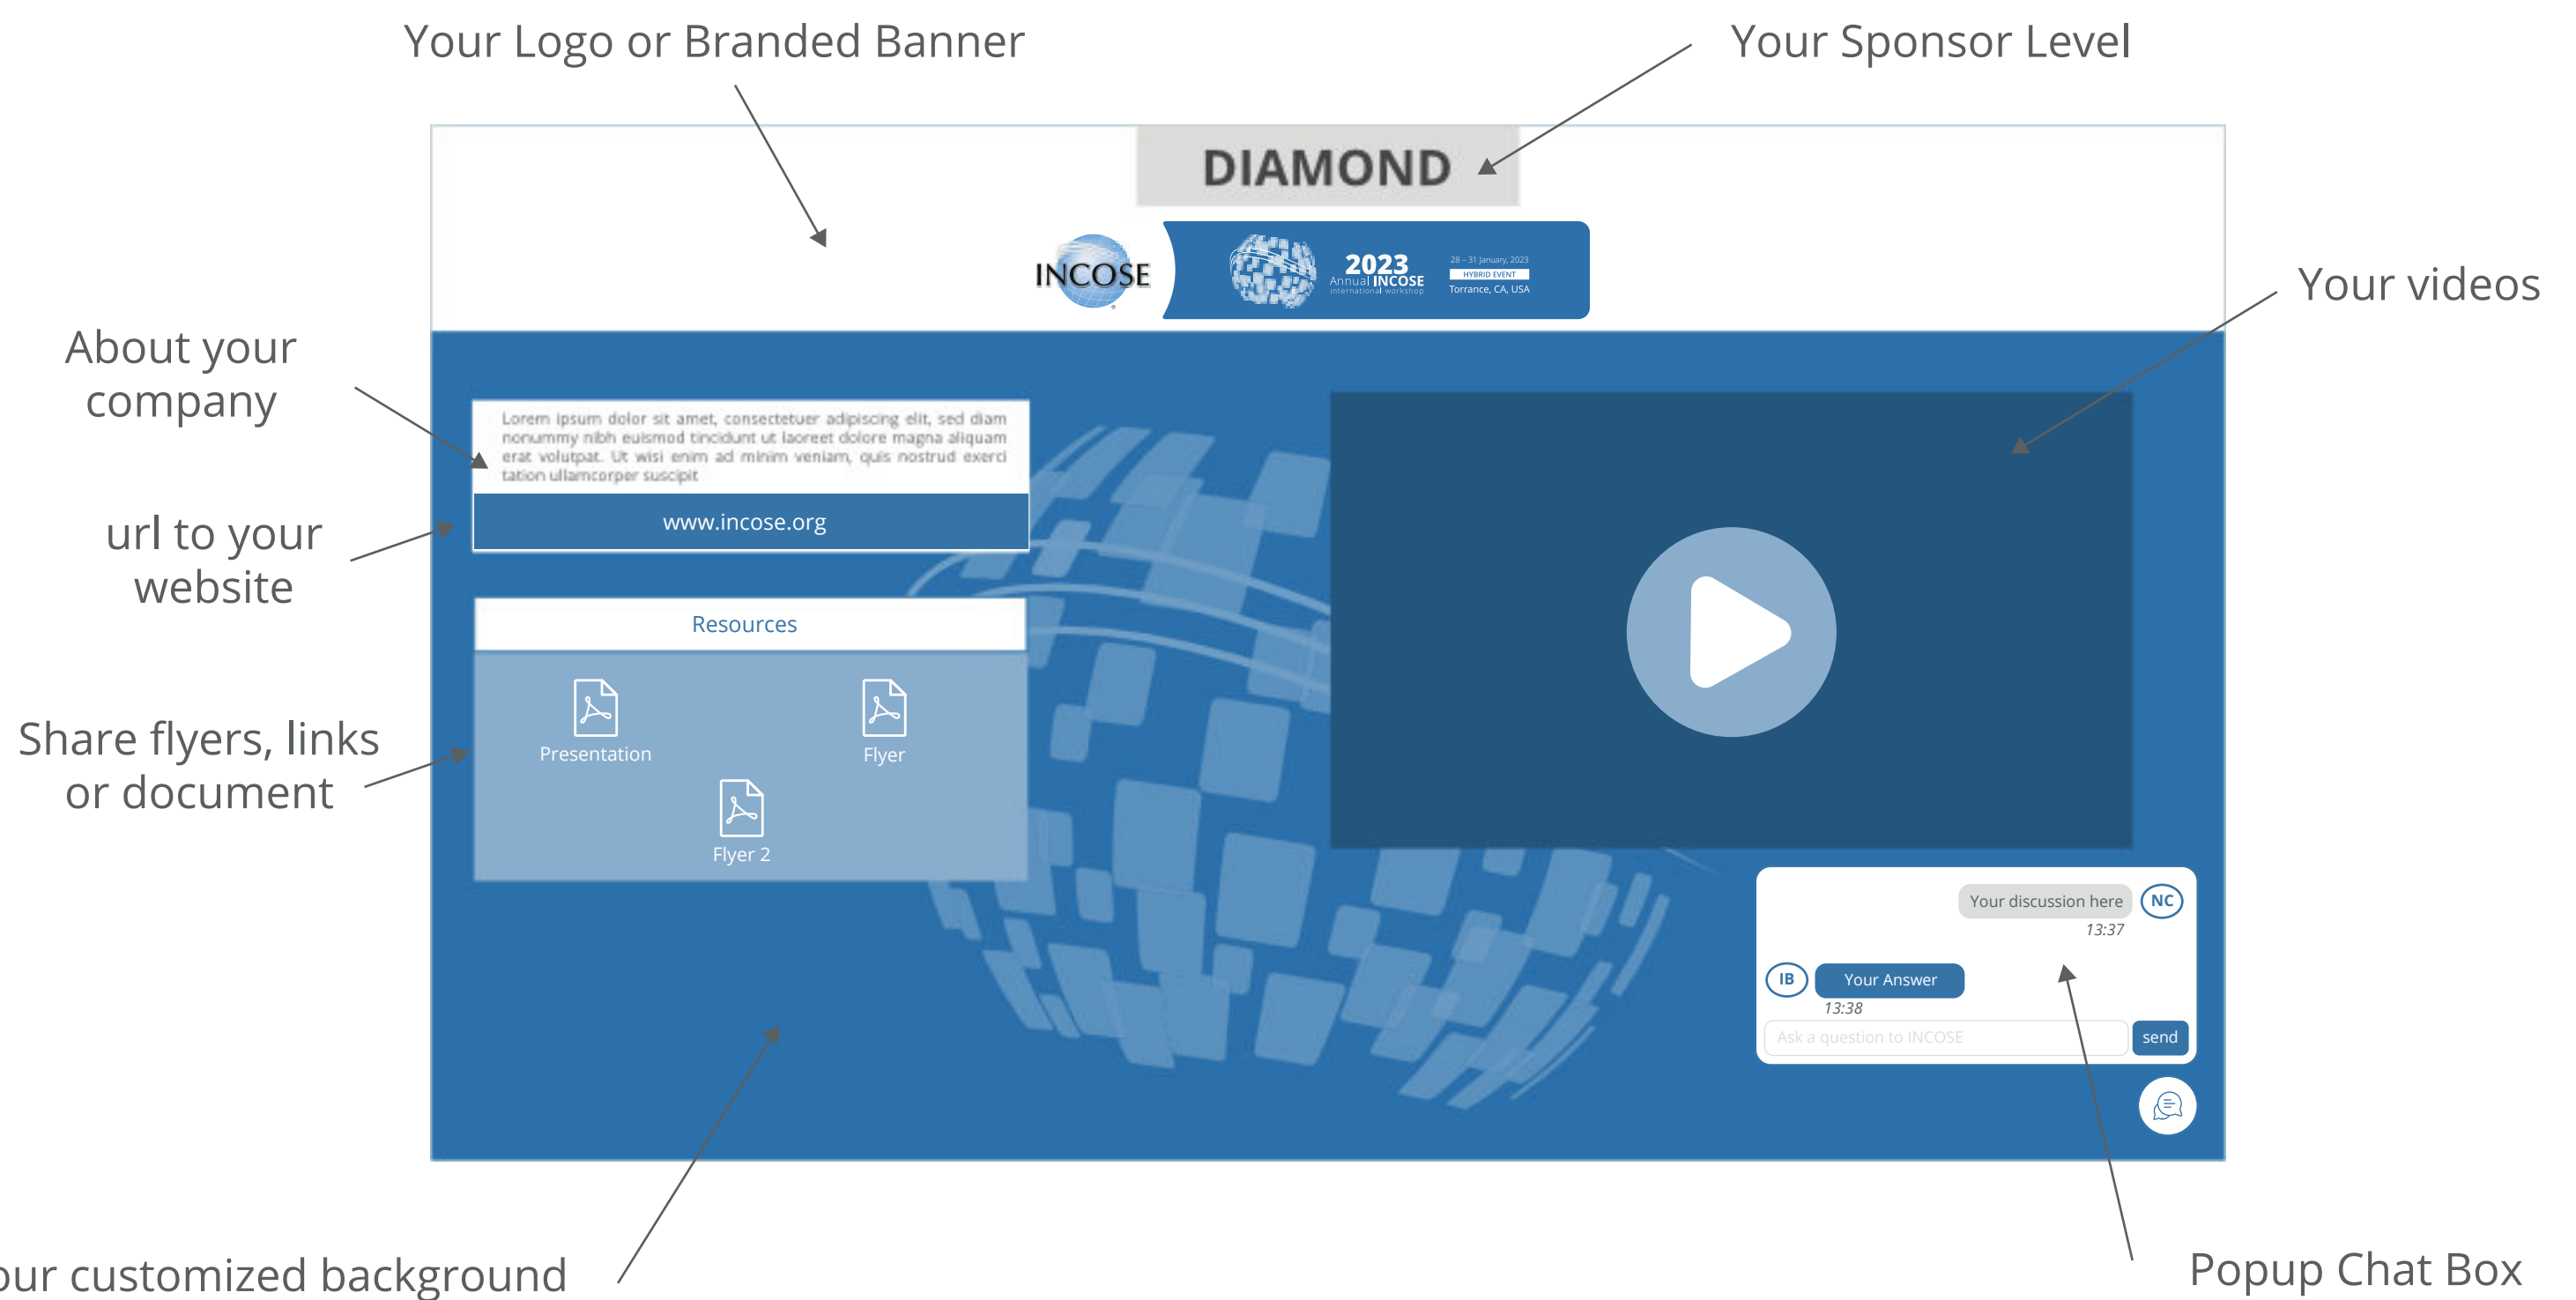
Your Logo or Branded Banner

Your Sponsor Level

DIAMOND

INCOSE

2023 Annual INCOSE International workshop

28 - 31 January, 2023
HYBRID EVENT
Torrance, CA, USA

Your videos

About your company

Lorem ipsum dolor sit amet, consectetuer adipiscing elit, sed diam nonummy nibh euismod tincidunt ut laoreet dolore magna aliquam erat volutpat. Ut wisi enim ad minim veniam, quis nostrud exerci tation ullamcorper suscipit

url to your website

www.incose.org

Resources

Share flyers, links or document

Presentation

Flyer

Flyer 2

Your discussion here

NC

13:37

IB

Your Answer

13:38

Ask a question to INCOSE

send

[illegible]our customized background

Popup Chat Box